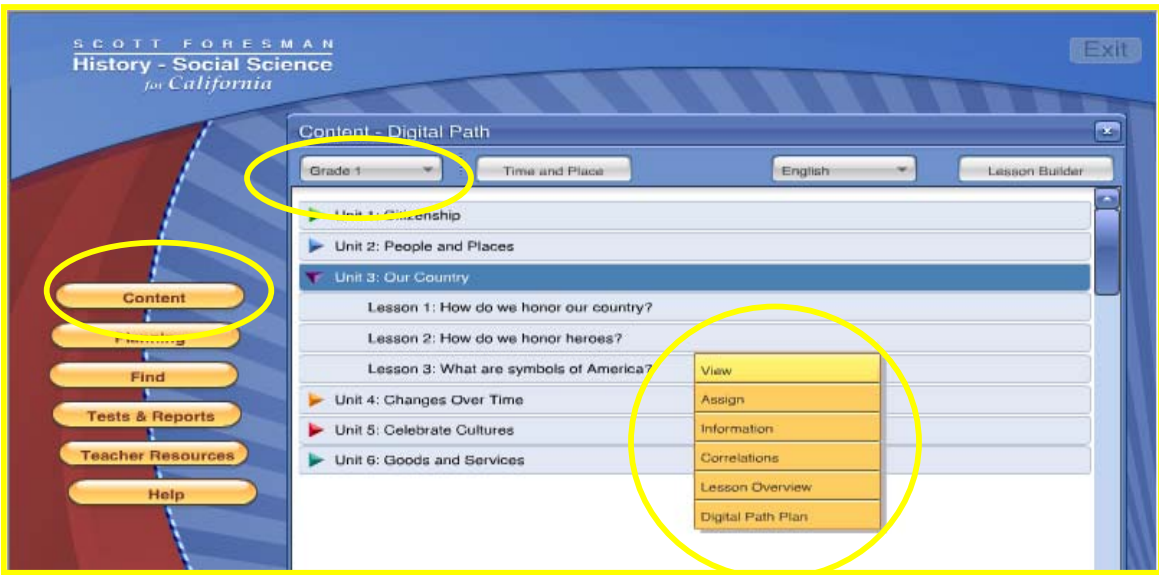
SCOTT FORESMAN
History - Social Science
for California

Exit

Content - Digital Path

Grade 1
Time and Place
English
Lesson Builder

Unit 1: Citizenship
Unit 2: People and Places
Unit 3: Our Country
Lesson 1: How do we honor our country?
Lesson 2: How do we honor heroes?
Lesson 3: What are symbols of America?
Unit 4: Changes Over Time
Unit 5: Celebrate Cultures
Unit 6: Goods and Services

View
Assign
Information
Correlations
Lesson Overview
Digital Path Plan

Content
Planning
Find
Tests & Reports
Teacher Resources
Help